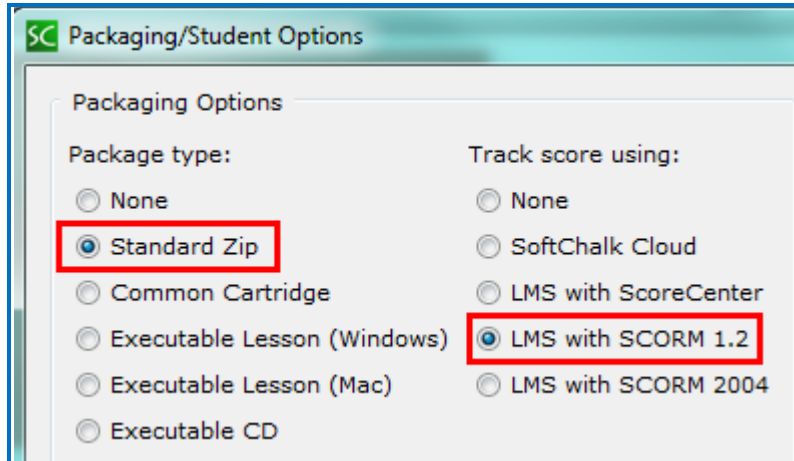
SC Packaging/Student Options

Packaging Options

Package type:

None

Standard Zip

Common Cartridge

Executable Lesson (Windows)

Executable Lesson (Mac)

Executable CD

Track score using:

None

SoftChalk Cloud

LMS with ScoreCenter

LMS with SCORM 1.2

LMS with SCORM 2004